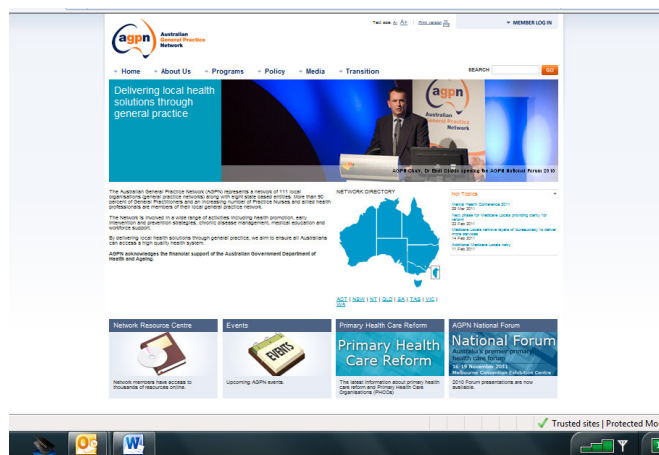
agpn Australian General Practice Network

Text size: A A+ | Print version | MEMBER LOG IN

Home | About Us | Programs | Policy | Media | Transition

SEARCH GO

Delivering local health solutions through general practice

agpn Australian General Practice Network

AGPN Chair, Dr Rob Caton opening the AGPN National Forum 2010

The Australian General Practice Network (AGPN) represents a network of 111 local organisations (general practice networks) along with eight state based entities. More than 90 percent of General Practitioners and an increasing number of Practice Nurses and allied health professionals are members of their local general practice network.

The Network is involved in a wide range of activities including health promotion, early intervention and prevention strategies, chronic disease management, medical education and workforce support.

By delivering local health solutions through general practice, we aim to ensure all Australians can access a high quality health system.

AGPN acknowledges the financial support of the Australian Government Department of Health and Ageing.

NETWORK DIRECTORY

ACT | NSW | NT | QLD | SA | TAS | VIC | WA

Hot Topics

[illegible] Health Conference 2011
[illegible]

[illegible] phase for Medicare Locals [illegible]
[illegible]

Medicare Locals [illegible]
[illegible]

National Medicare Locals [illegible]
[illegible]

Network Resource Centre
Network members have access to thousands of resources online.

Events
EVENTS
Upcoming AGPN events.

Primary Health Care Reform
Primary Health Care Reform
The latest information about primary health care reform and Primary Health Care Organisations (PHCOs)

AGPN National Forum
National Forum
Australia's premier primary health care forum
16-18 November 2011
Melbourne Convention Exhibition Centre
2010 Forum presentations are now available.

Trusted sites | Protected Mo